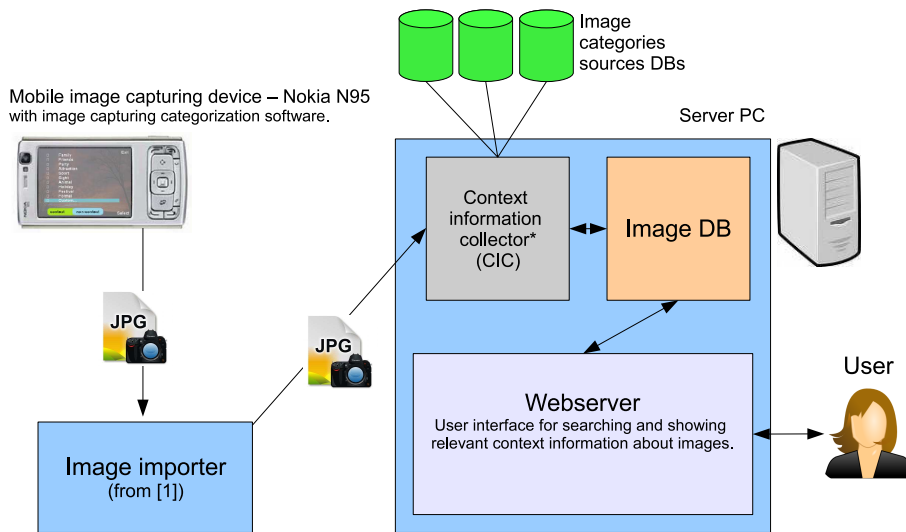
Image categories sources DBs

Mobile image capturing device – Nokia N95 with image capturing categorization software.

Server PC

Context information collector* (CIC)

Image DB

JPG

JPG

Webserver
User interface for searching and showing relevant context information about images.

User

Image importer
(from [1])